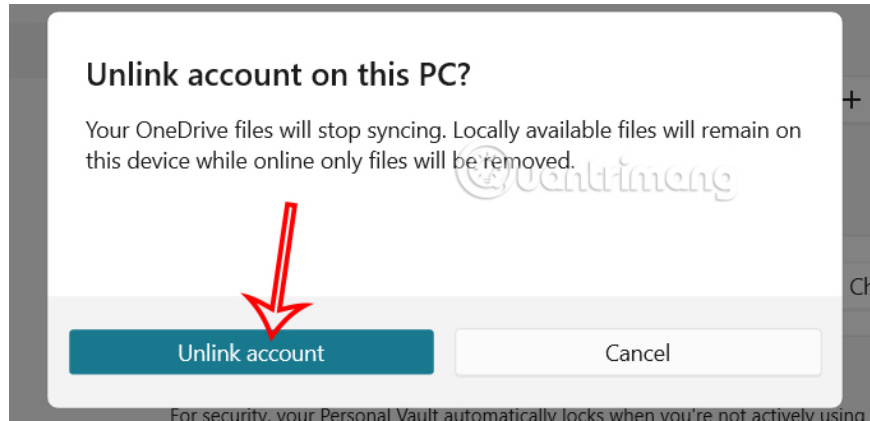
Unlink account on this PC?

Your OneDrive files will stop syncing. Locally available files will remain on this device while online only files will be removed.

quantrimang

Unlink account

Cancel

+

Ch

For security, your Personal Vault automatically locks when you're not actively using